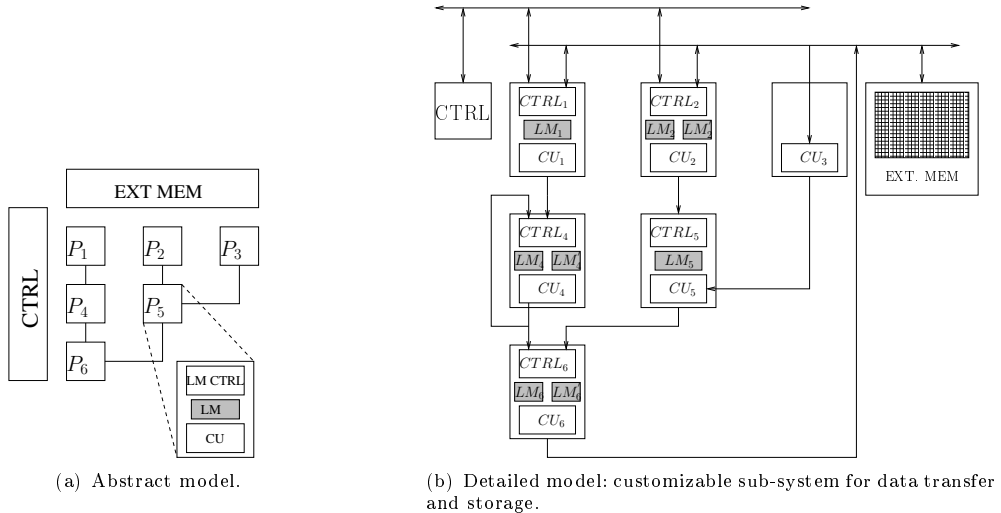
CTRL

EXT MEM

$P_1$

$P_2$

$P_3$

$P_4$

$P_5$

$P_6$

LM CTRL

LM

CU

(a) Abstract model.

CTRL

$CTRL_1$

$LM_1$

$CU_1$

$CTRL_2$

$LM_2$ $LM_2$

$CU_2$

$CU_3$

EXT. MEM

$CTRL_4$

$LM_4$ $LM_4$

$CU_4$

$CTRL_5$

$LM_5$

$CU_5$

$CTRL_6$

$LM_6$ $LM_6$

$CU_6$

(b) Detailed model: customizable sub-system for data transfer and storage.